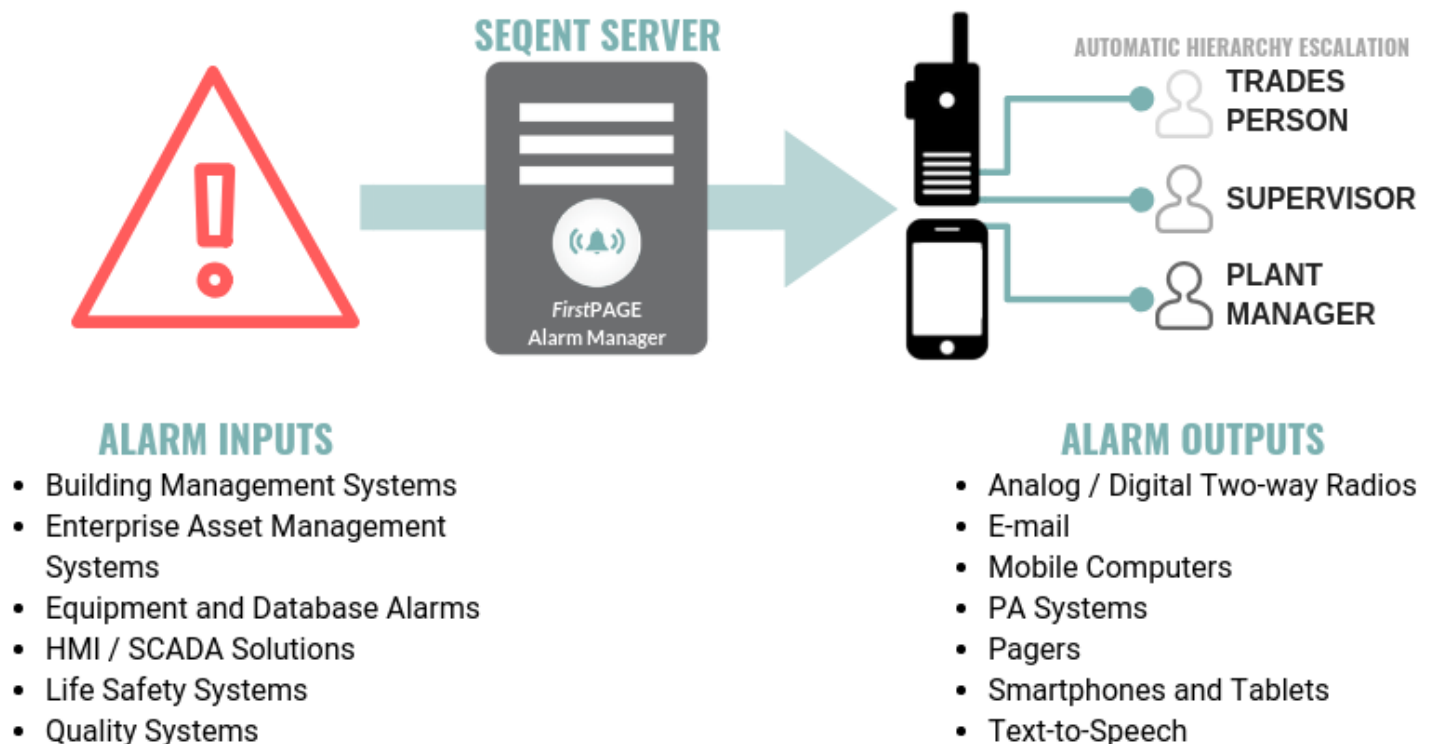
SEQENT SERVER

FirstPAGE Alarm Manager

AUTOMATIC HIERARCHY ESCALATION

TRADES PERSON

SUPERVISOR

PLANT MANAGER

ALARM INPUTS

- Building Management Systems
- Enterprise Asset Management Systems
- Equipment and Database Alarms
- HMI / SCADA Solutions
- Life Safety Systems
- Quality Systems

ALARM OUTPUTS

- Analog / Digital Two-way Radios
- E-mail
- Mobile Computers
- PA Systems
- Pagers
- Smartphones and Tablets
- Text-to-Speech